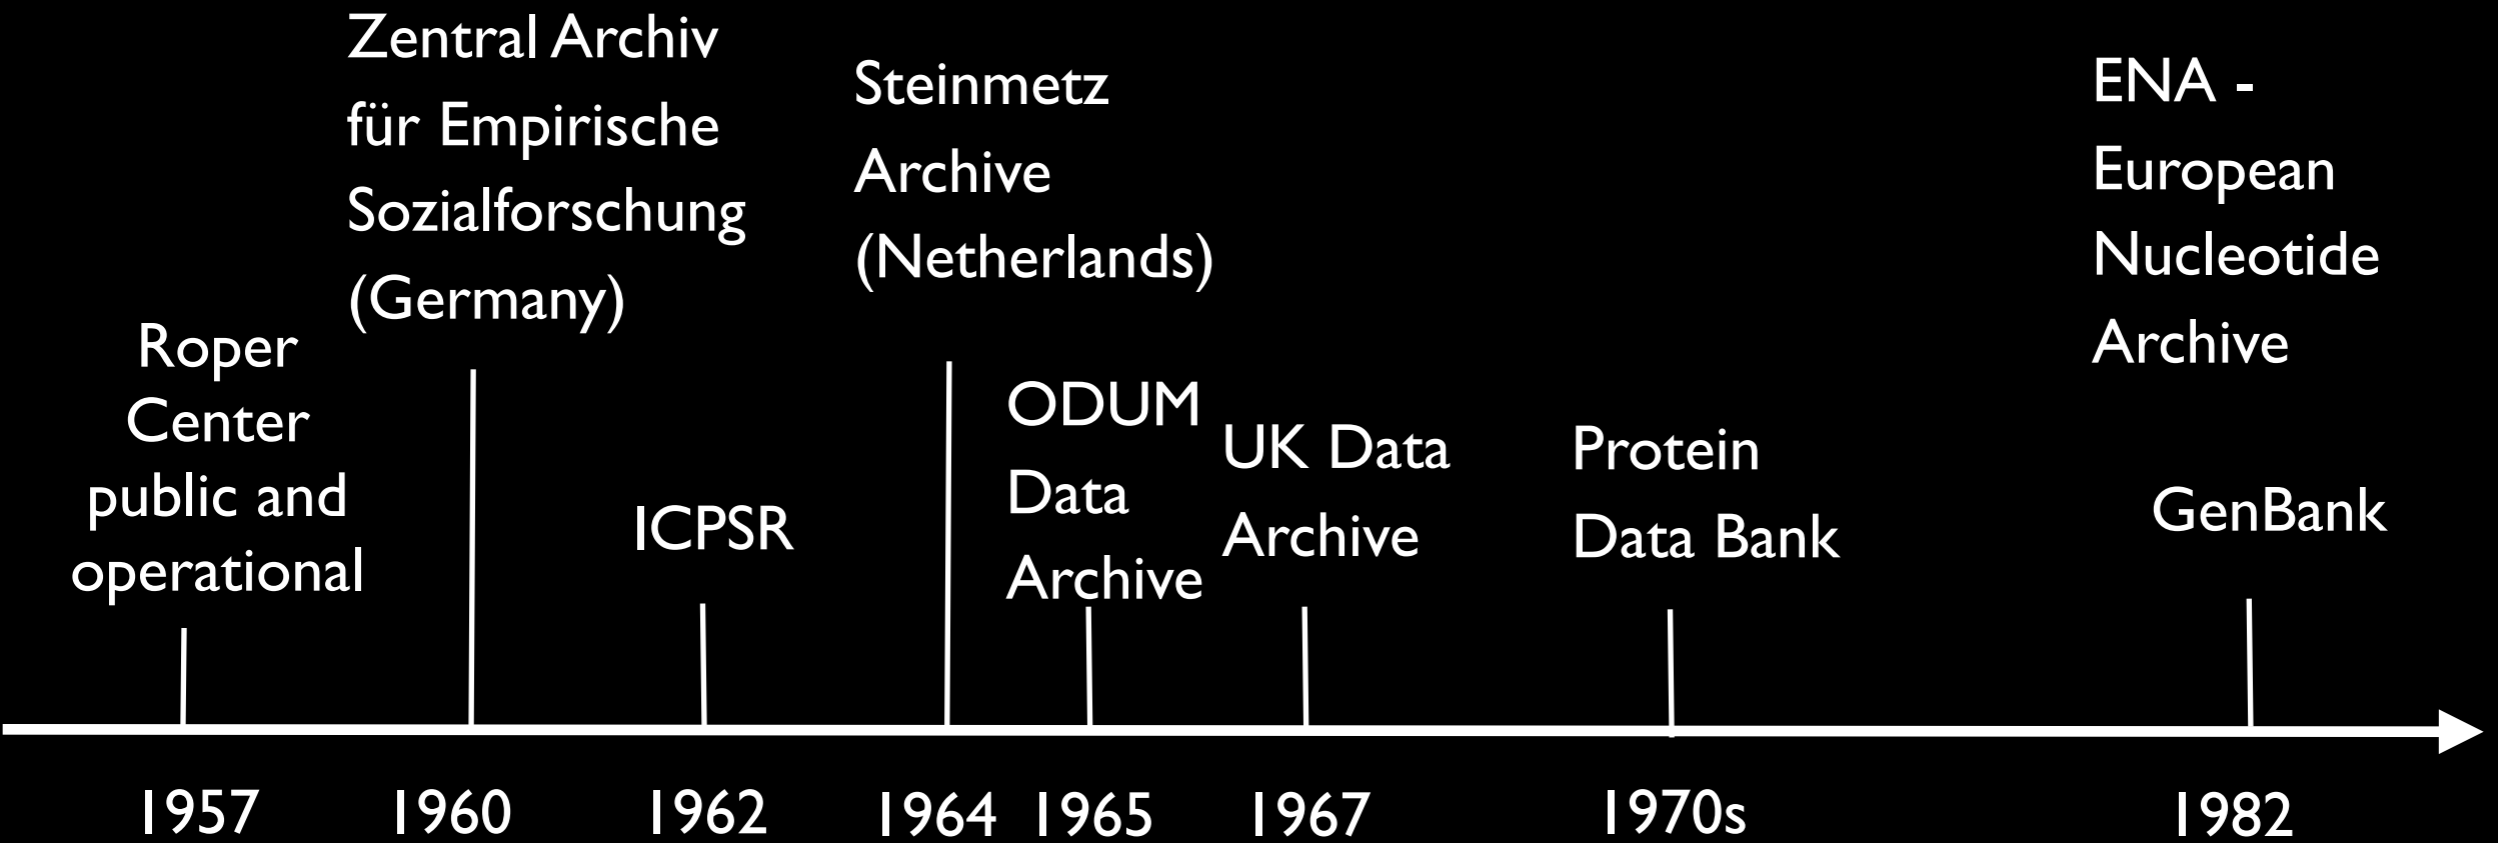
Roper Center public and operational

Zentral Archiv für Empirische Sozialforschung (Germany)

ICPSR

Steinmetz Archive (Netherlands)

ODUM Data Archive

UK Data Archive

Protein Data Bank

ENA - European Nucleotide Archive

GenBank

1957 1960 1962 1964 1965 1967 1970s 1982